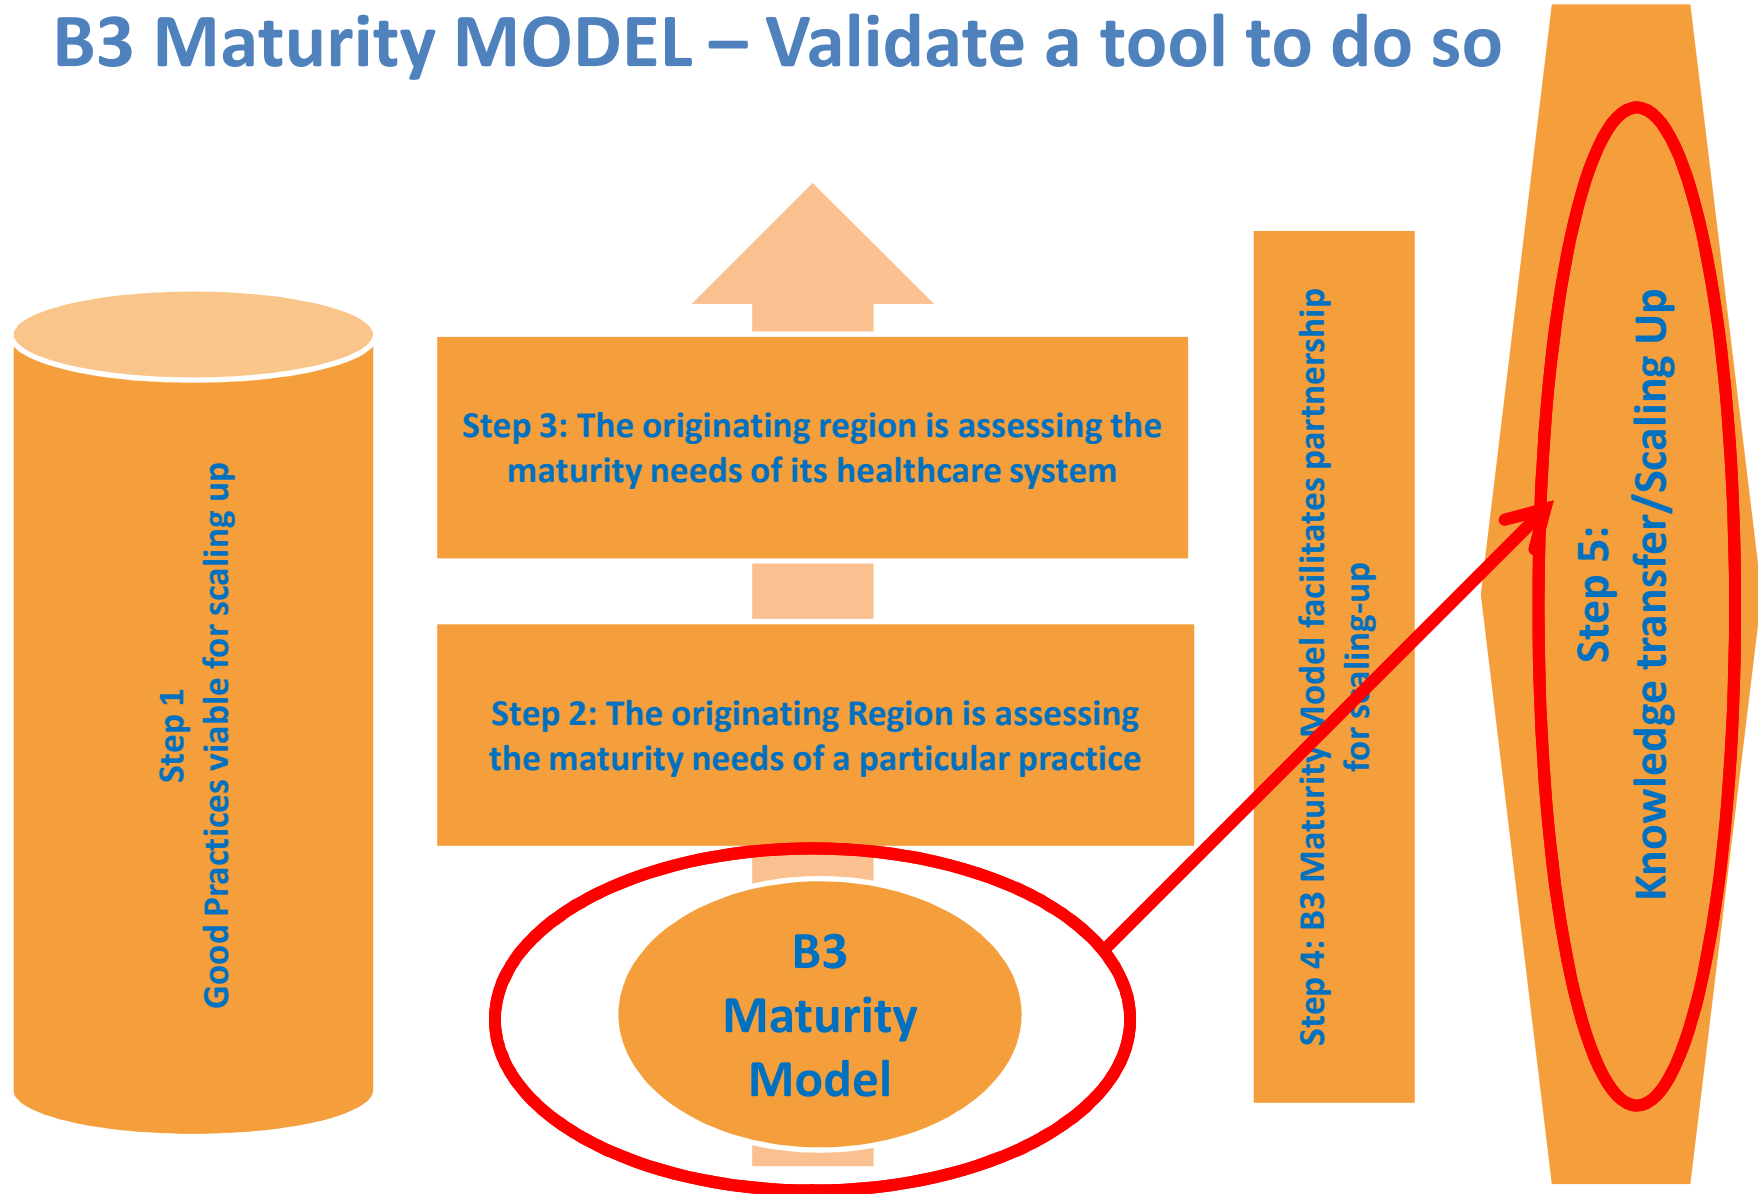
B3 Maturity MODEL – Validate a tool to do so

Step 1
Good Practices viable for scaling up

Step 3: The originating region is assessing the maturity needs of its healthcare system

Step 2: The originating Region is assessing the maturity needs of a particular practice

B3
Maturity
Model

Step 4: B3 Maturity Model facilitates partnership for scaling-up

Step 5:
Knowledge transfer/Scaling Up